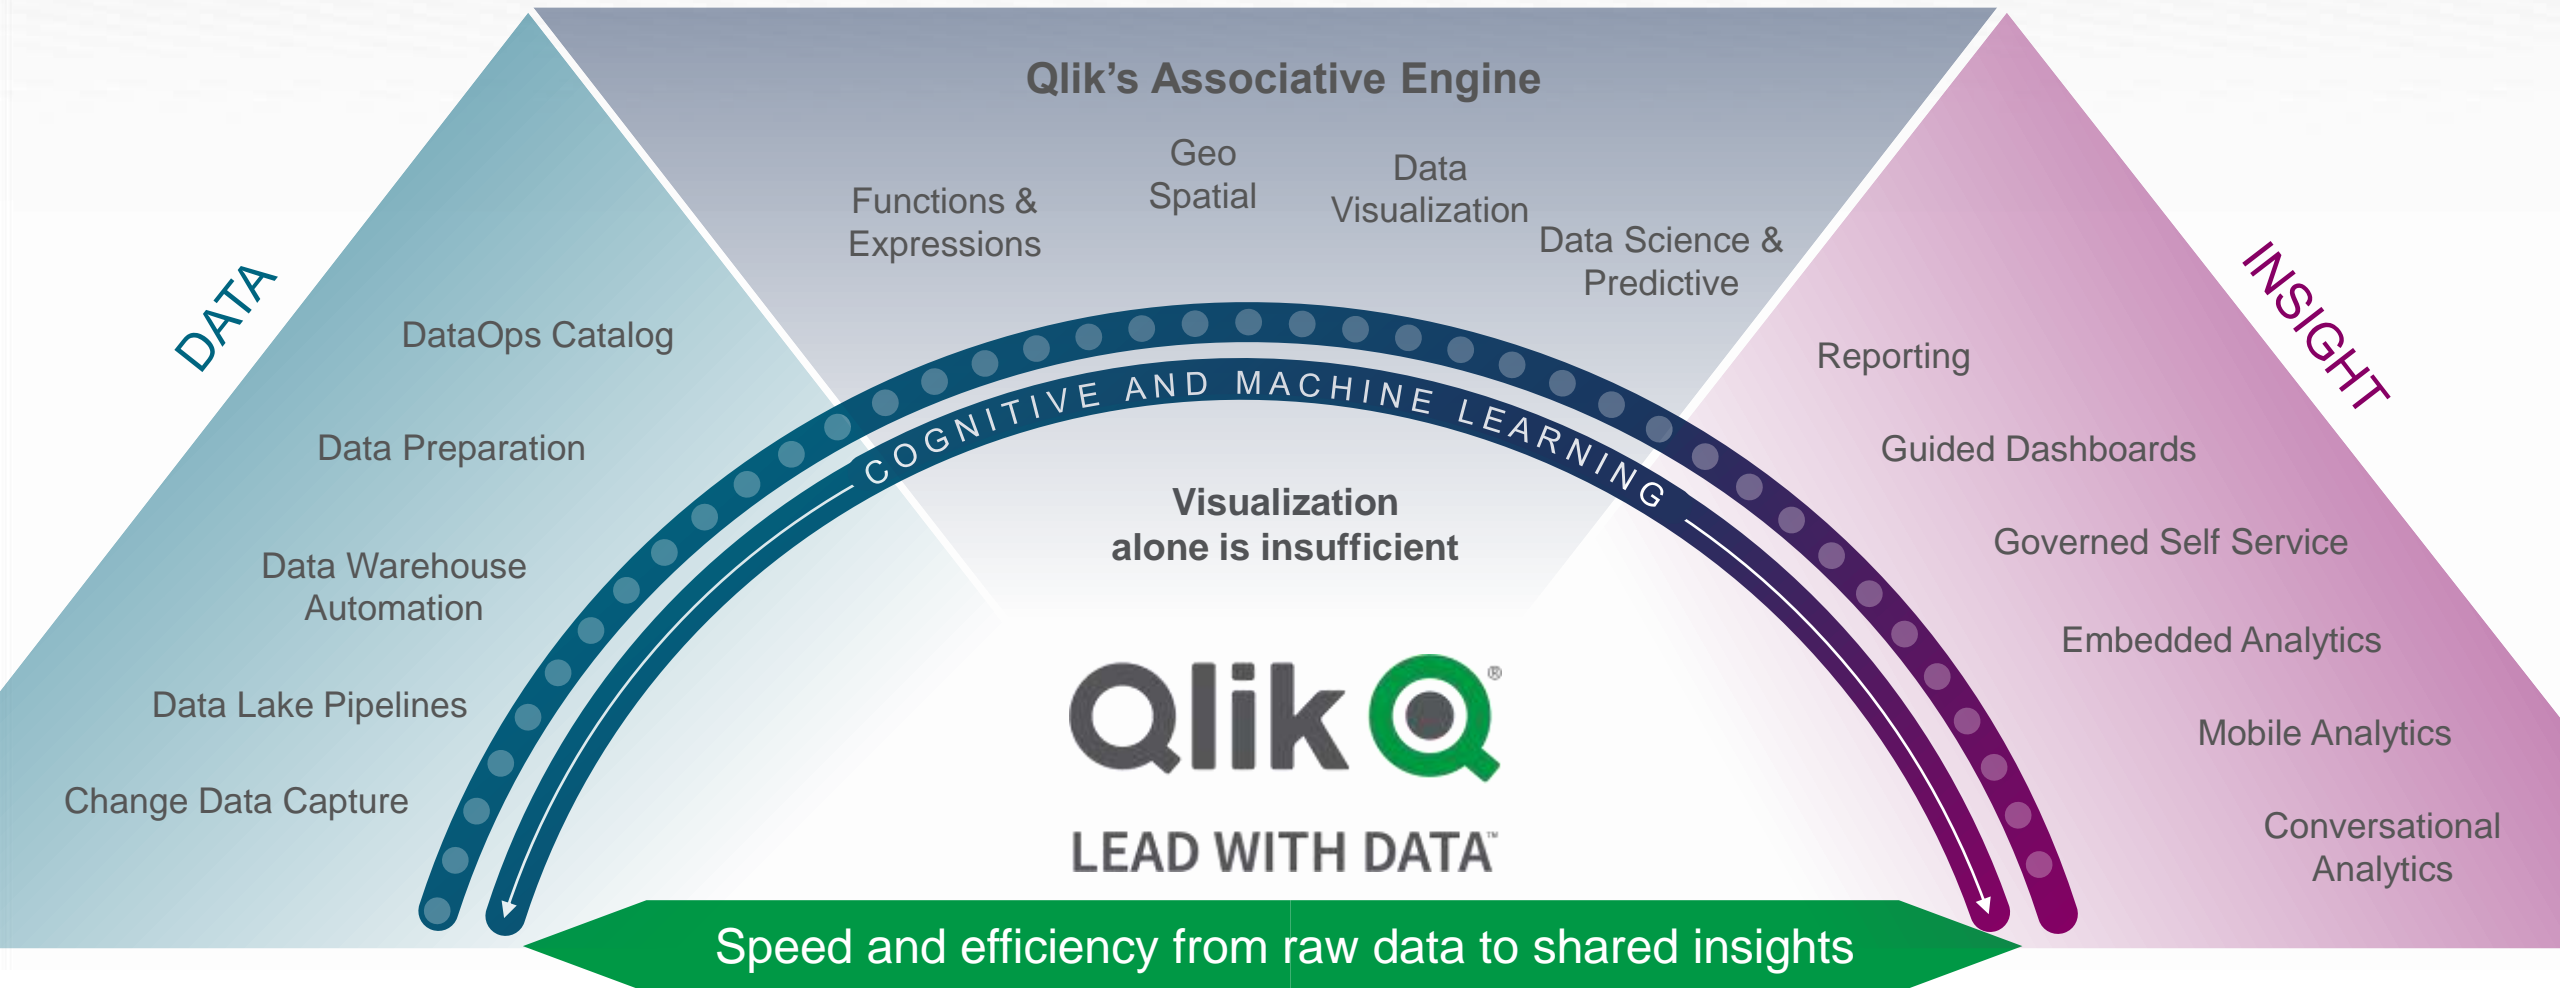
Qlik's Associative Engine

Functions & Expressions

Geo Spatial

Data Visualization

Data Science & Predictive

DATA

DataOps Catalog

Data Preparation

Data Warehouse Automation

Data Lake Pipelines

Change Data Capture

COGNITIVE AND MACHINE LEARNING

Visualization alone is insufficient

Qlik®

LEAD WITH DATA™

INSIGHT

Reporting

Guided Dashboards

Governed Self Service

Embedded Analytics

Mobile Analytics

Conversational Analytics

Speed and efficiency from raw data to shared insights